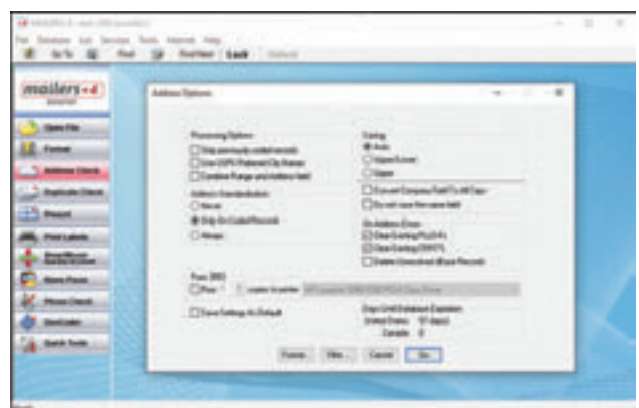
mailers+4

Open File
Format
Address Check
Duplicate Check
Presort
Print Labels
Find Next
Lock

Address Options

Processing Options
Skip previously coded records
Use USPS Preferred City Names
Combine Range and Address field

Address Standardization
Never
Only On Coded Records
Always

Casing
Auto
Upper/Lower
Upper
Convert Company Field To All Caps
Do not case the name field

On Address Errors
Clear Existing Plus4
Clear Existing DPVTS
Delete Unmatched Errors Records

Print
Print

Save Settings As Default

Days Until Database Expiration
United States: 57 days
Canada: 0

Format
Filter
Cancel
Go